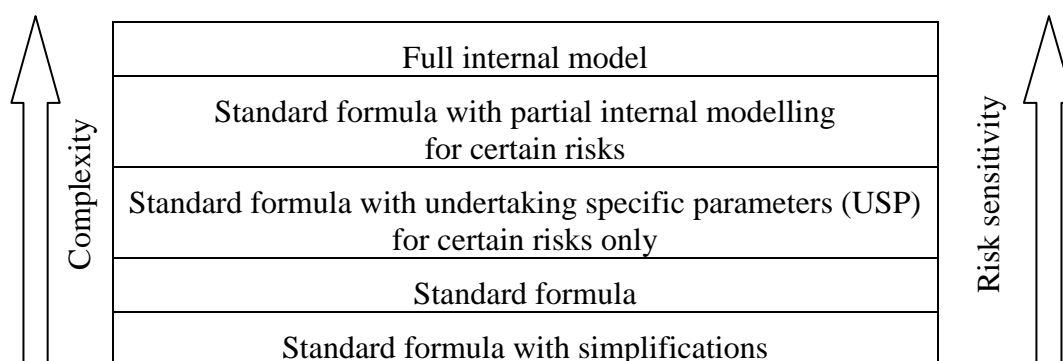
Complexity

Full internal model

Standard formula with partial internal modelling for certain risks

Standard formula with undertaking specific parameters (USP) for certain risks only

Standard formula

Standard formula with simplifications

Risk sensitivity